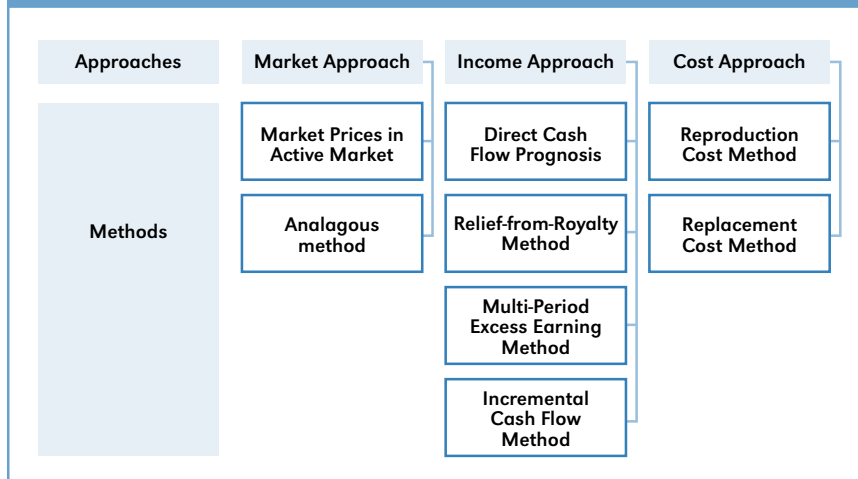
Approaches

Market Approach

Income Approach

Cost Approach

Methods

Market Prices in Active Market

Analagous method

Direct Cash Flow Prognosis

Relief-from-Royalty Method

Multi-Period Excess Earning Method

Incremental Cash Flow Method

Reproduction Cost Method

Replacement Cost Method